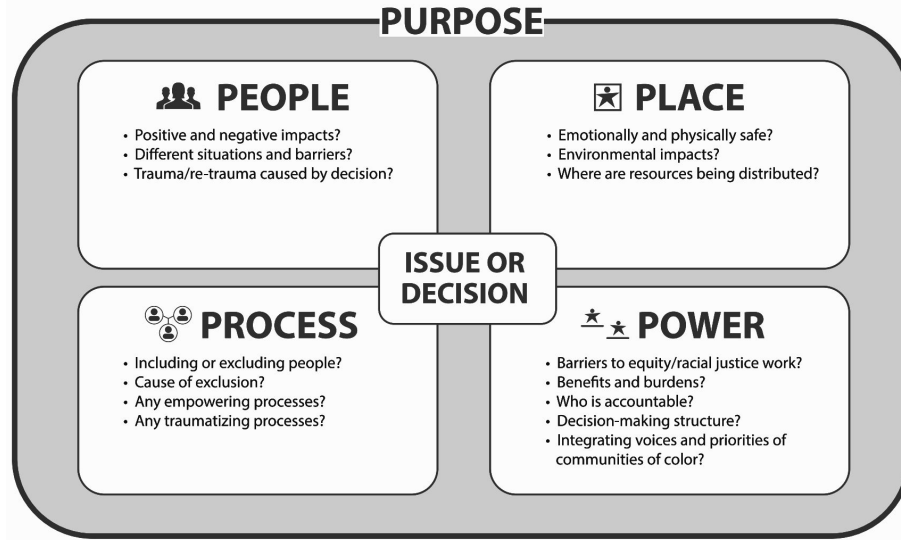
PURPOSE

PEOPLE
- Positive and negative impacts?
- Different situations and barriers?
- Trauma/re-trauma caused by decision?

PLACE
- Emotionally and physically safe?
- Environmental impacts?
- Where are resources being distributed?

ISSUE OR DECISION

PROCESS
- Including or excluding people?
- Cause of exclusion?
- Any empowering processes?
- Any traumatizing processes?

POWER
- Barriers to equity/racial justice work?
- Benefits and burdens?
- Who is accountable?
- Decision-making structure?
- Integrating voices and priorities of communities of color?